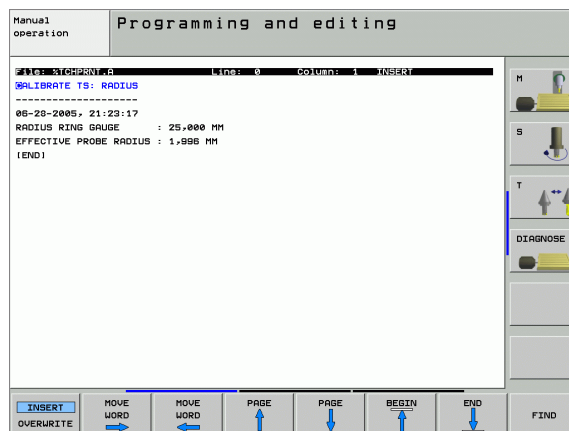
Manual operation

Programming and editing

File: %TCHPRNT.A Line: 0 Column: 1 INSERT
CALIBRATE TS: RADIUS
--------------------
06-28-2005, 21:23:17
RADIUS RING GAUGE : 25,000 MM
EFFECTIVE PROBE RADIUS : 1,996 MM
[END]

M

S

T

DIAGNOSE

INSERT
OVERWRITE

MOVE WORD

MOVE WORD

PAGE

PAGE

BEGIN

END

FIND